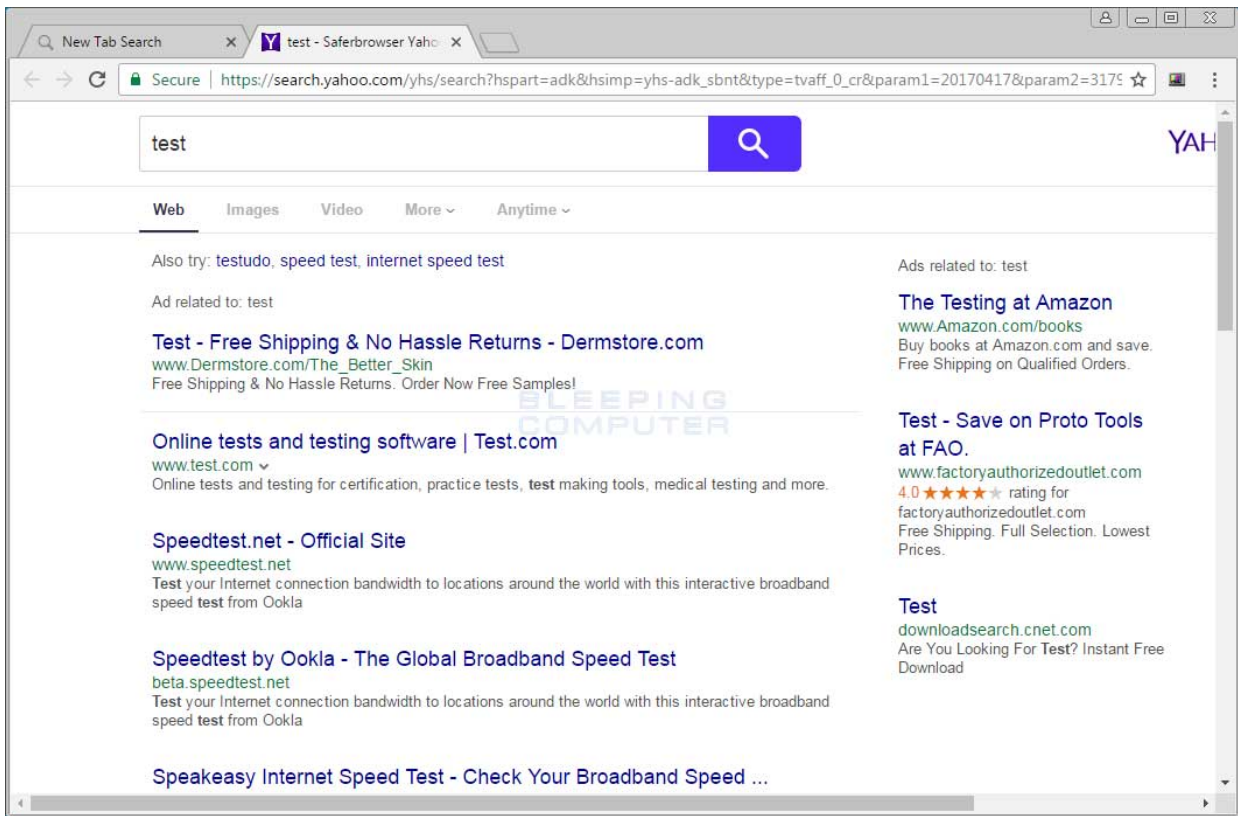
New Tab Search ×
test - Saferbrowser Yaho ×

Secure | https://search.yahoo.com/yhs/search?hspart=adk&hsimp=yhs-adk_sbnt&type=tvaff_0_cr&param1=20170417&param2=317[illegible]

test

YAH

Web Images Video More Anytime

Also try: testudo, speed test, internet speed test

Ad related to: test

Test - Free Shipping & No Hassle Returns - Dermstore.com
www.Dermstore.com/The_Better_Skin
Free Shipping & No Hassle Returns. Order Now Free Samples!

BLEEPING COMPUTER

Online tests and testing software | Test.com
www.test.com
Online tests and testing for certification, practice tests, test making tools, medical testing and more.

Speedtest.net - Official Site
www.speedtest.net
Test your Internet connection bandwidth to locations around the world with this interactive broadband speed test from Ookla

Speedtest by Ookla - The Global Broadband Speed Test
beta.speedtest.net
Test your Internet connection bandwidth to locations around the world with this interactive broadband speed test from Ookla

Speakeasy Internet Speed Test - Check Your Broadband Speed ...

Ads related to: test

The Testing at Amazon
www.Amazon.com/books
Buy books at Amazon.com and save. Free Shipping on Qualified Orders.

Test - Save on Proto Tools at FAO.
www.factoryauthorizedoutlet.com
4.0 ★★★★★ rating for factoryauthorizedoutlet.com
Free Shipping. Full Selection. Lowest Prices.

Test
downloadsearch.cnet.com
Are You Looking For Test? Instant Free Download